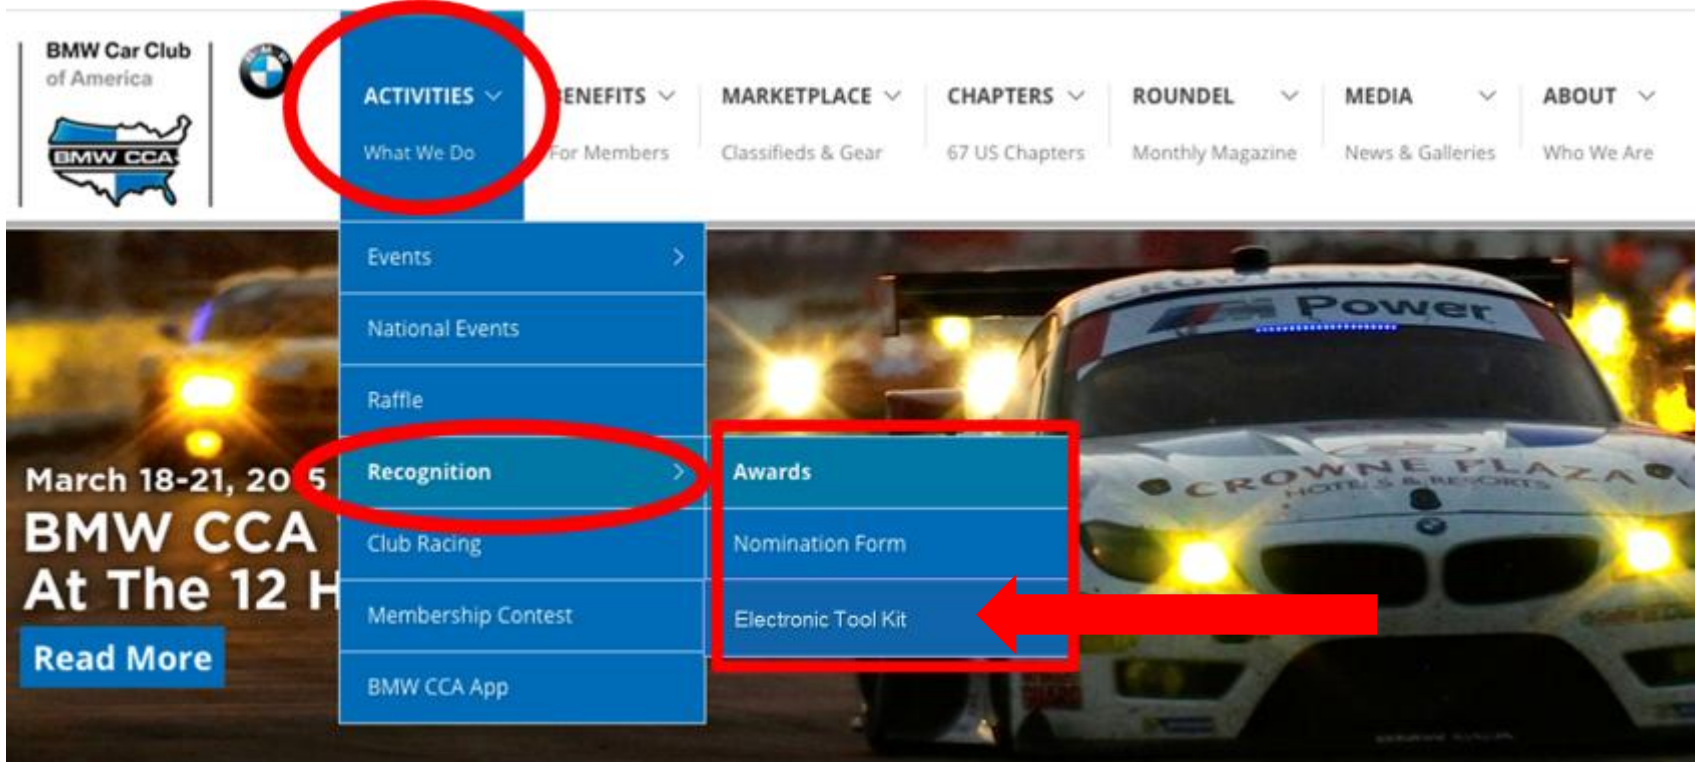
BMW Car Club of America

BMW CCA

ACTIVITIES
What We Do

ENEFITS
For Members

MARKETPLACE
Classifieds & Gear

CHAPTERS
67 US Chapters

ROUNDEL
Monthly Magazine

MEDIA
News & Galleries

ABOUT
Who We Are

Events

National Events

Raffle

Recognition

Club Racing

Membership Contest

BMW CCA App

Awards

Nomination Form

Electronic Tool Kit

March 18-21, 20 5
BMW CCA
At The 12 H

Read More

Power

CROWNE PLAZA
HOTELS & RESORTS